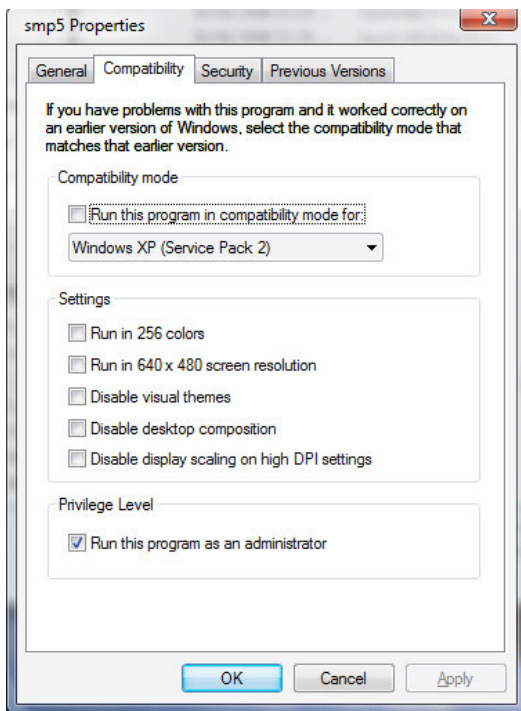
smp5 Properties

General | Compatibility | Security | Previous Versions

If you have problems with this program and it worked correctly on an earlier version of Windows, select the compatibility mode that matches that earlier version.

Compatibility mode

Run this program in compatibility mode for:

Windows XP (Service Pack 2)

Settings

Run in 256 colors

Run in 640 x 480 screen resolution

Disable visual themes

Disable desktop composition

Disable display scaling on high DPI settings

Privilege Level

Run this program as an administrator

OK | Cancel | Apply